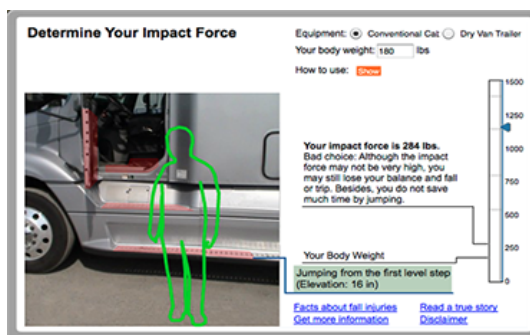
Determine Your Impact Force

Equipment: Conventional Cab Dry Van Trailer

Your body weight: 180 lbs

How to use: Show

1500

1250

1000

750

500

250

0

Your impact force is 284 lbs.
Bad choice: Although the impact force may not be very high, you may still lose your balance and fall or trip. Besides, you do not save much time by jumping.

Your Body Weight

Jumping from the first level step (Elevation: 16 in)

Facts about fall injuries
Get more information

Read a true story
Disclaimer